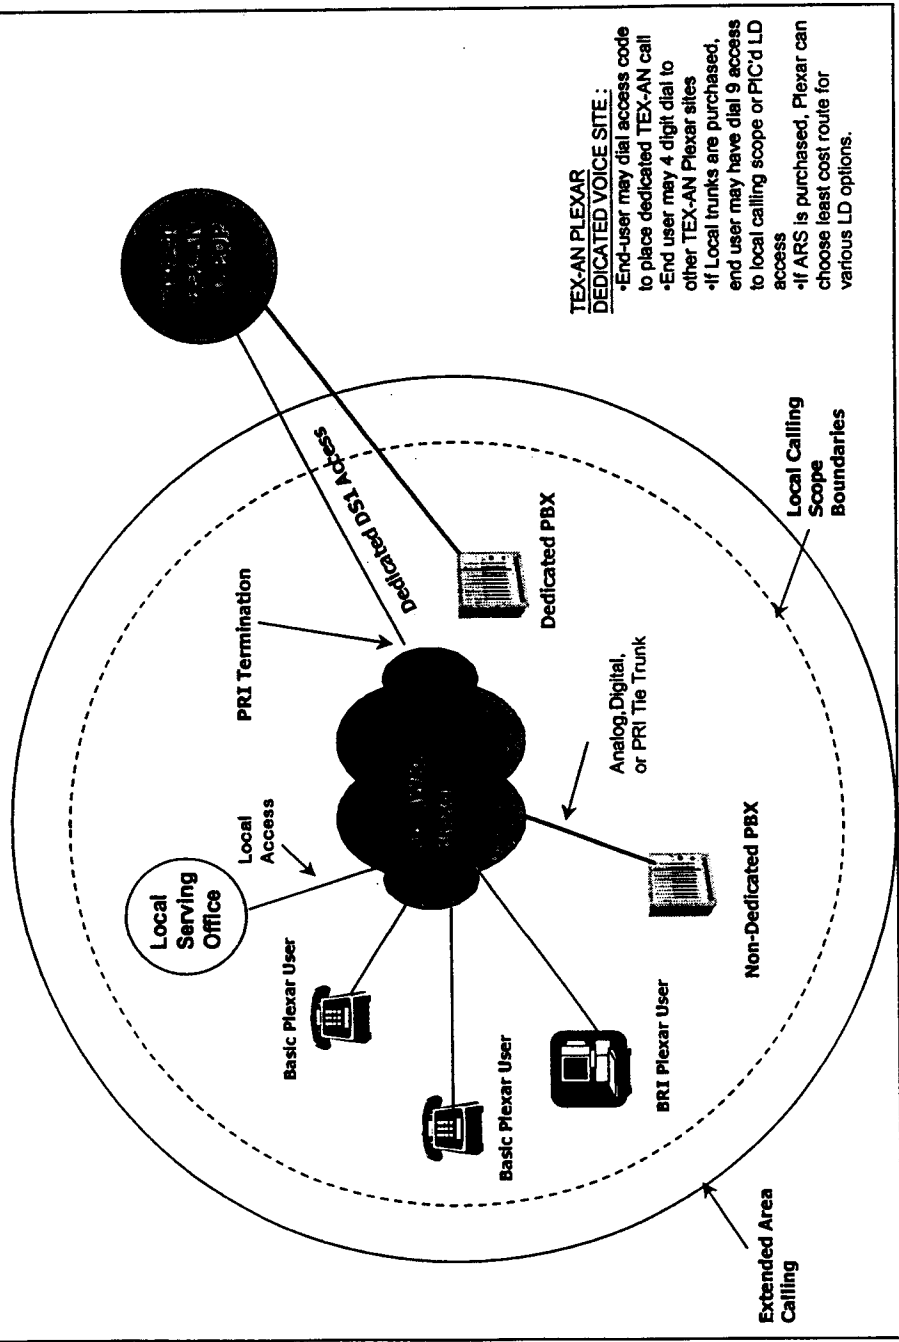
TEX-AN PLEXAR
DEDICATED VOICE SITE :
•End-user may dial access code to place dedicated TEX-AN call
•End user may 4 digit dial to other TEX-AN Plexar sites
•If Local trunks are purchased, end user may have dial 9 access to local calling scope or PIC'd LD access
•If ARS is purchased, Plexar can choose least cost route for various LD options.

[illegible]

Dedicated DS1 Access

PRI Termination

Local Access

Local Serving Office

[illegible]

Dedicated PBX

Analog,Digital, or PRI Tie Trunk

Non-Dedicated PBX

Basic Plexar User

Basic Plexar User

BRI Plexar User

Local Calling Scope Boundaries

Extended Area Calling